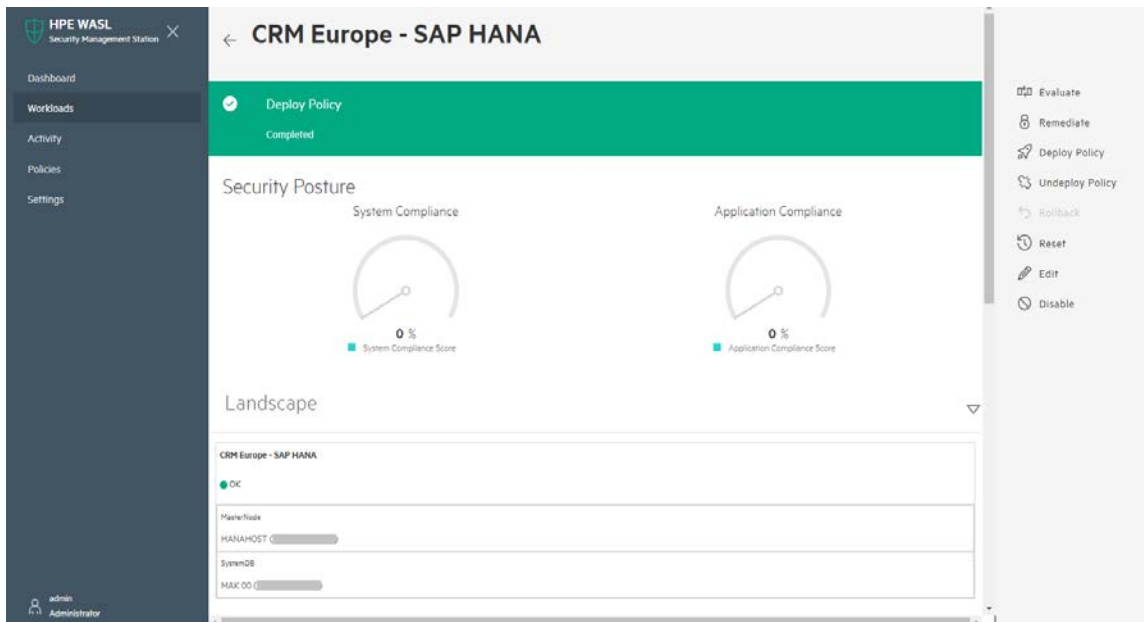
HPE WASL
Security Management Station

Dashboard
Workloads
Activity
Policies
Settings

admin
Administrator

← CRM Europe - SAP HANA

Deploy Policy
Completed

Security Posture

System Compliance

0 %
System Compliance Score

Application Compliance

0 %
Application Compliance Score

Landscape

CRM Europe - SAP HANA
OK

MasterNode
HANAHOST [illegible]

SystemDB
MAK 00 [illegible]

Evaluate
Remediate
Deploy Policy
Undeploy Policy
Rollback
Reset
Edit
Disable